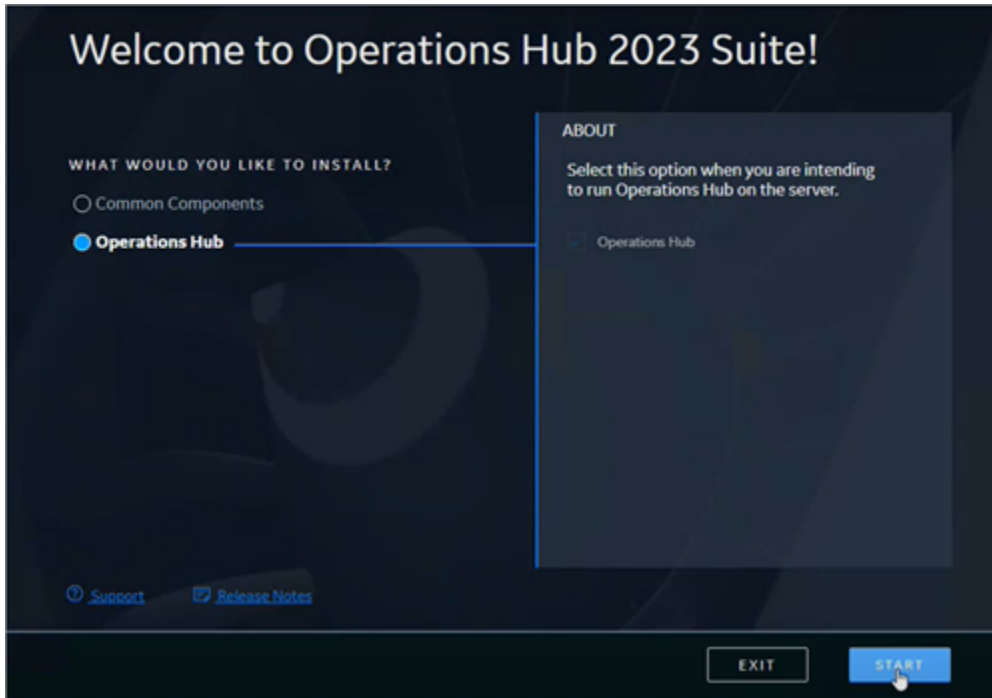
Welcome to Operations Hub 2023 Suite!

WHAT WOULD YOU LIKE TO INSTALL?

Common Components

Operations Hub

ABOUT

Select this option when you are intending to run Operations Hub on the server.

Operations Hub

Support

Release Notes

EXIT

START